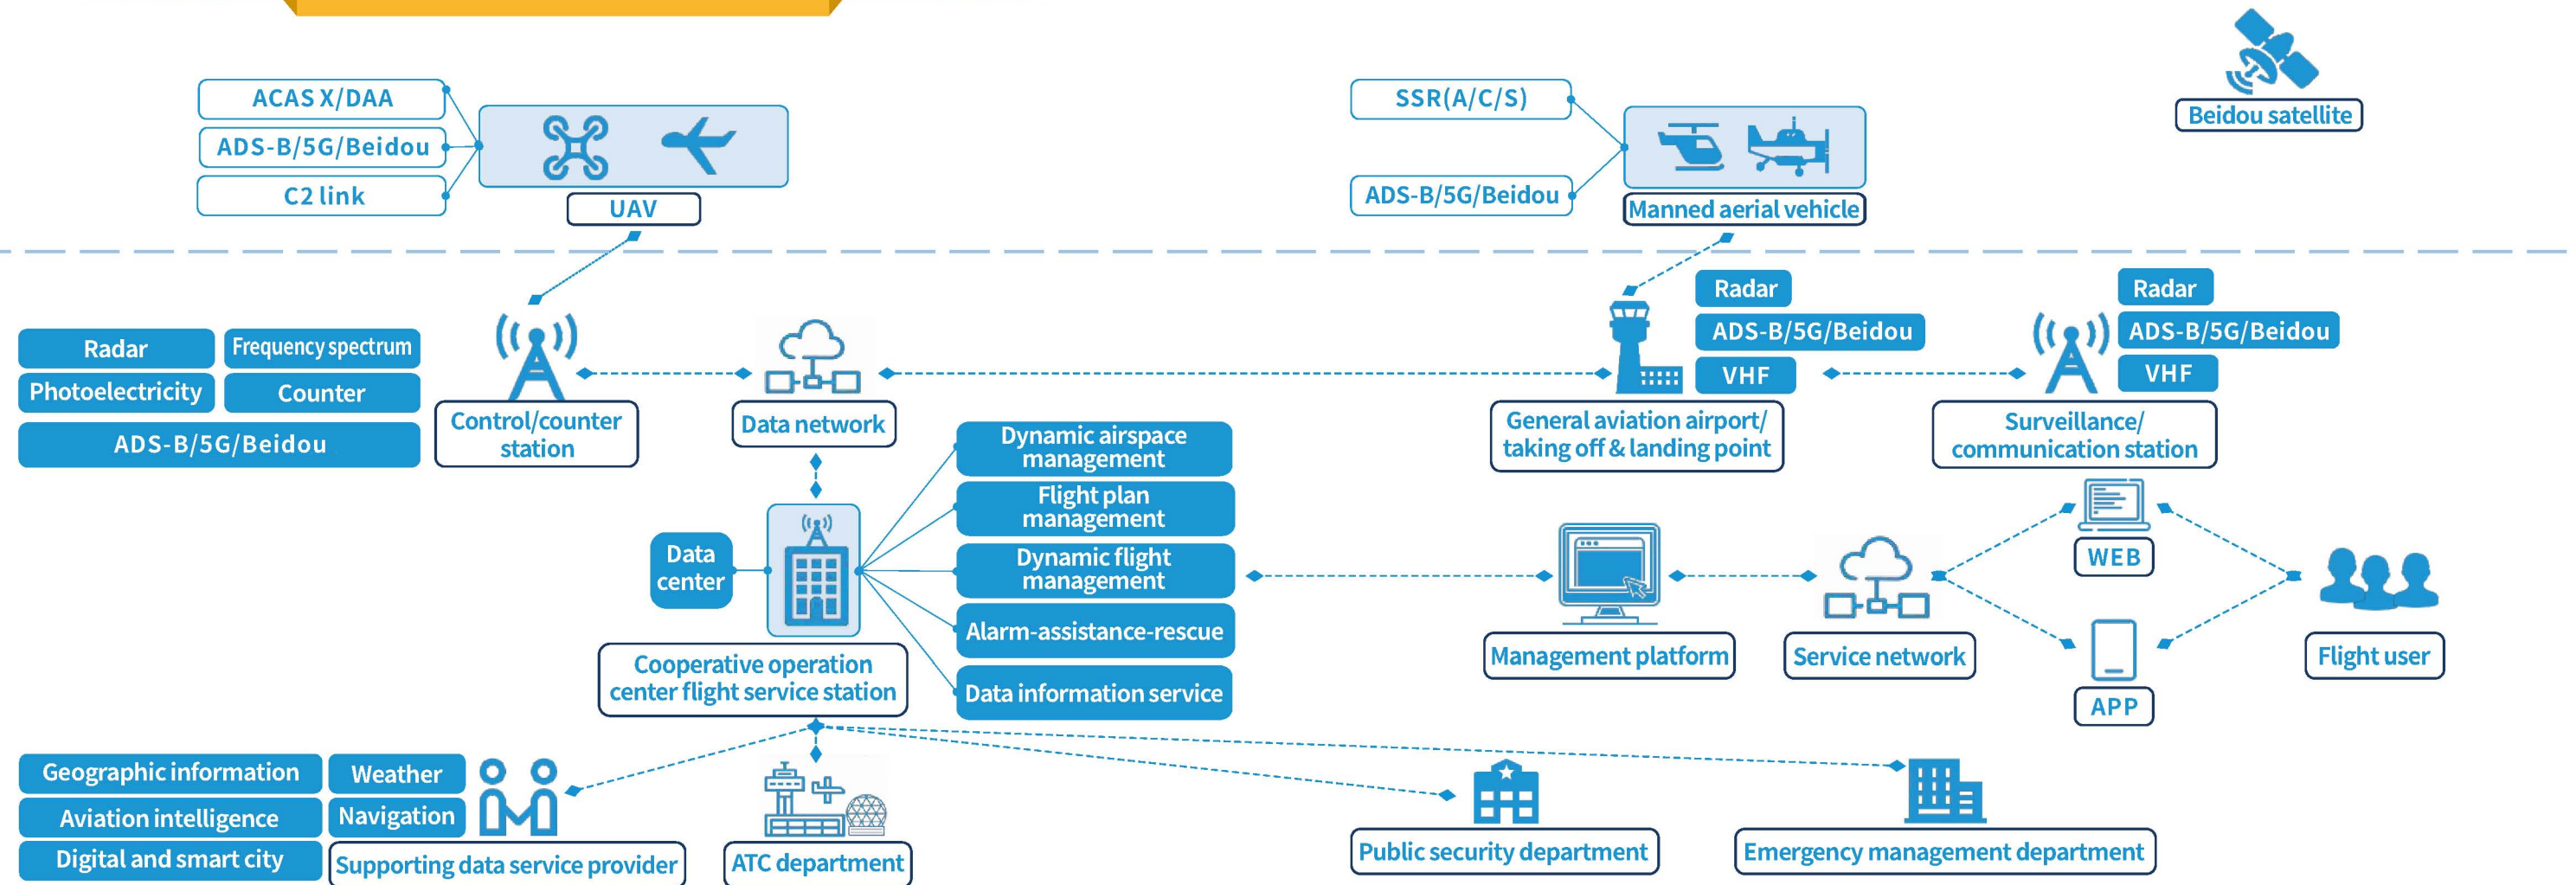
ACAS X/DAA
ADS-B/5G/Beidou
C2 link
UAV

SSR(A/C/S)
ADS-B/5G/Beidou
Manned aerial vehicle

Beidou satellite

Radar
Frequency spectrum
Photoelectricity
Counter
ADS-B/5G/Beidou

Control/counter station

Data network

Radar
ADS-B/5G/Beidou
VHF
General aviation airport/ taking off & landing point

Radar
ADS-B/5G/Beidou
VHF
Surveillance/ communication station

Dynamic airspace management
Flight plan management
Dynamic flight management
Alarm-assistance-rescue
Data information service

Data center

Cooperative operation center flight service station

Management platform

Service network

WEB
APP

Flight user

Geographic information
Weather
Aviation intelligence
Navigation
Digital and smart city
Supporting data service provider

ATC department

Public security department

Emergency management department